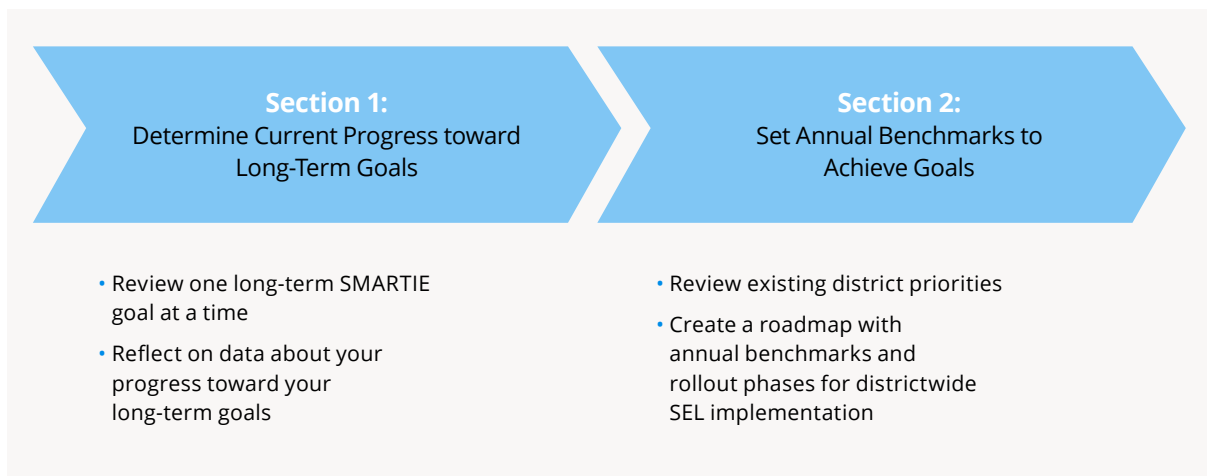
Section 1:
Determine Current Progress toward Long-Term Goals

Section 2:
Set Annual Benchmarks to Achieve Goals

• Review one long-term SMARTIE goal at a time
• Reflect on data about your progress toward your long-term goals

• Review existing district priorities
• Create a roadmap with annual benchmarks and rollout phases for districtwide SEL implementation